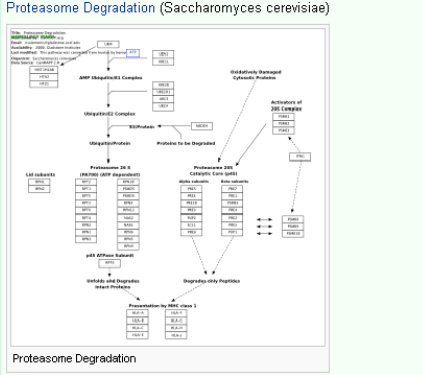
Proteasome Degradation (Saccharomyces cerevisiae)

Title: Proteasome Degradation
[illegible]

UBA1

ATP

UBI1

UBC1

AMP Ubiquitin/E1 Complex

UBC8

HECW1

UBC3

UBC4

Ubiquitin/E2 Complex

E3/Protein

HECD3

Ubiquitin/Protein

Proteins to be Degraded

Oxidatively Damaged Cytosolic Proteins

Activators of 20S Complex

PSME1

PSME2

PSME3

Proteasome 26 S (PA700) (ATP dependent)

Lid subunits

Proteasome 20S Catalytic Core (p63)

Alpha subunits

Beta subunits

p45 ATPase Subunit

Unfolds and Degrades Intact Proteins

Degrades only Peptides

Presentation by MHC class 1

HLA-A

HLA-B

HLA-C

HLA-E

HLA-F

HLA-G

HLA-H

HLA-J

Proteasome Degradation